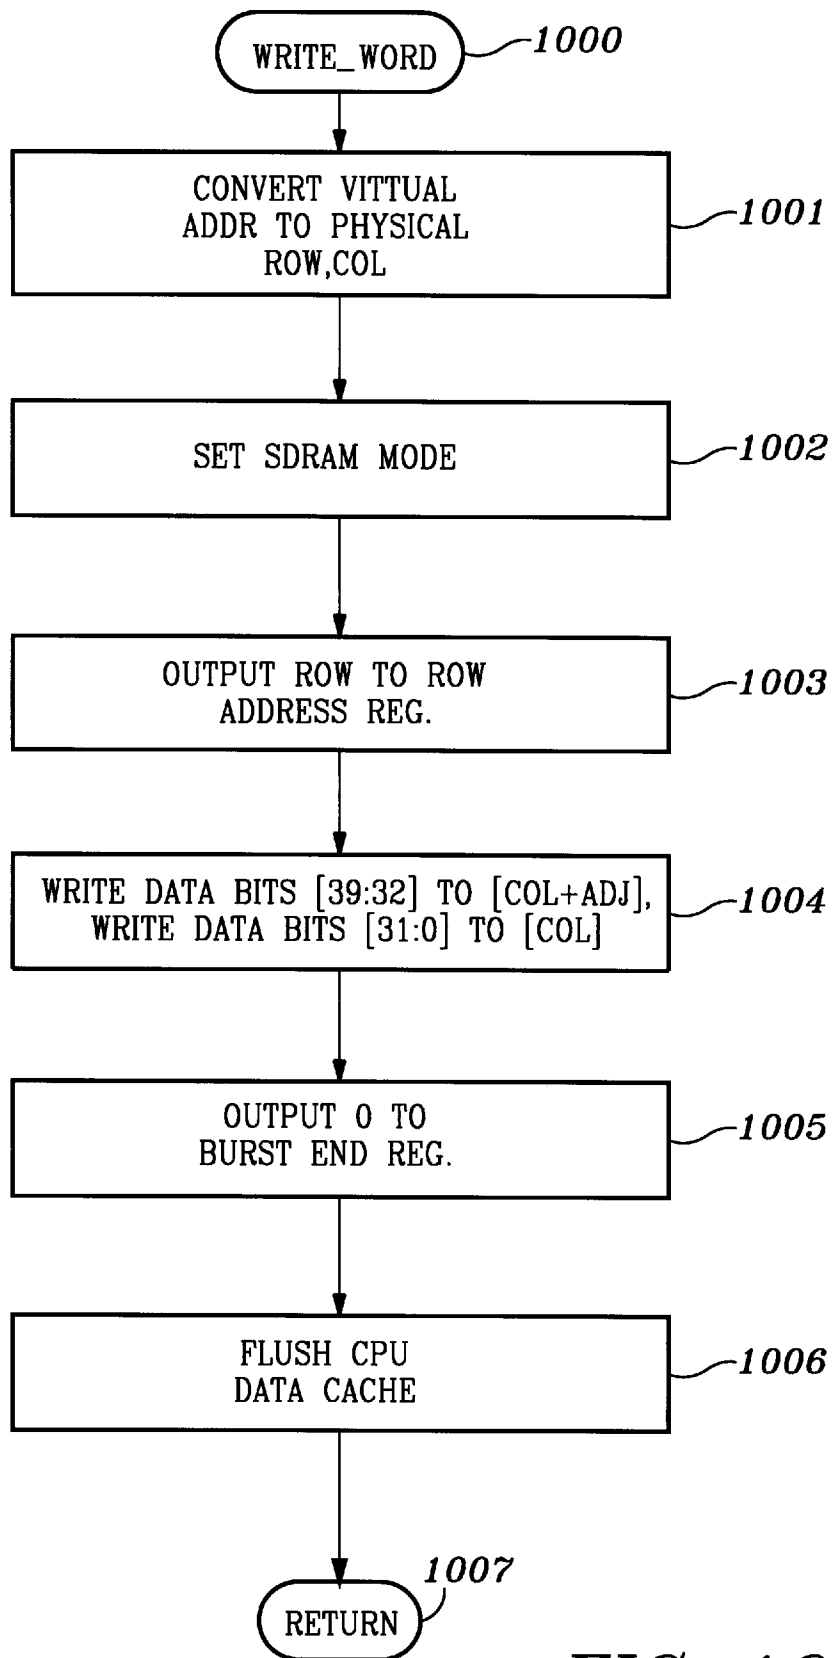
WRITE_WORD
1000

CONVERT VITTUAL ADDR TO PHYSICAL ROW,COL
1001

SET SDRAM MODE
1002

OUTPUT ROW TO ROW ADDRESS REG.
1003

WRITE DATA BITS [39:32] TO [COL+ADJ], WRITE DATA BITS [31:0] TO [COL]
1004

OUTPUT 0 TO BURST END REG.
1005

FLUSH CPU DATA CACHE
1006

1007
RETURN

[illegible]